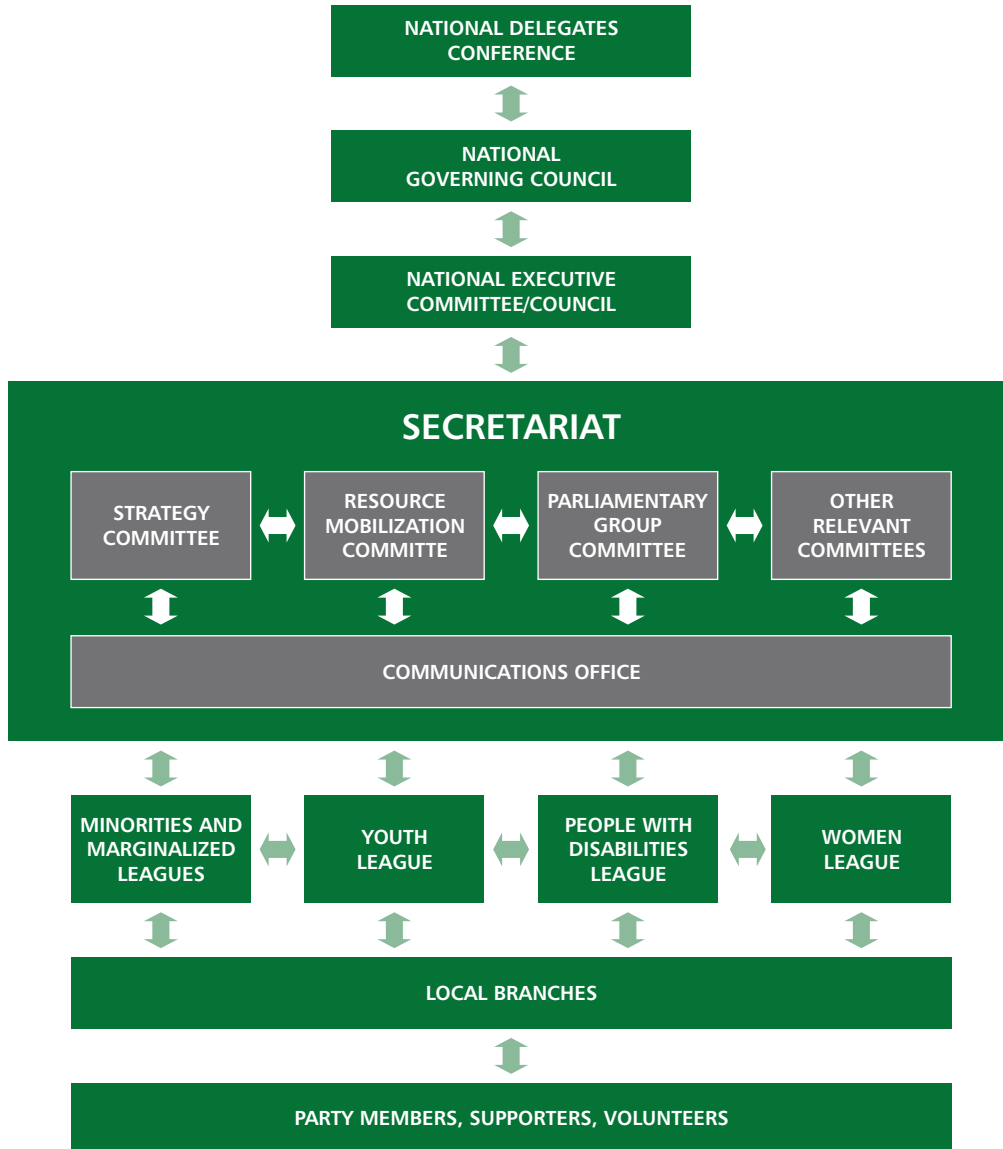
NATIONAL DELEGATES CONFERENCE

NATIONAL GOVERNING COUNCIL

NATIONAL EXECUTIVE COMMITTEE/COUNCIL

SECRETARIAT

STRATEGY COMMITTEE

RESOURCE MOBILIZATION COMMITTE

PARLIAMENTARY GROUP COMMITTEE

OTHER RELEVANT COMMITTEES

COMMUNICATIONS OFFICE

MINORITIES AND MARGINALIZED LEAGUES

YOUTH LEAGUE

PEOPLE WITH DISABILITIES LEAGUE

WOMEN LEAGUE

LOCAL BRANCHES

PARTY MEMBERS, SUPPORTERS, VOLUNTEERS